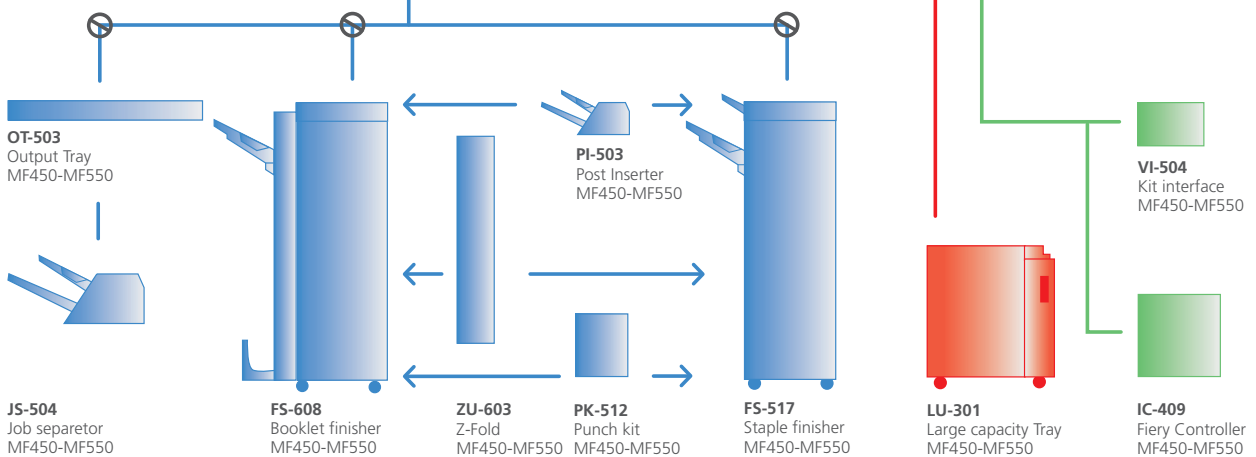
OT-503
Output Tray
MF450-MF550

PI-503
Post Inserter
MF450-MF550

VI-504
Kit interface
MF450-MF550

JS-504
Job separetor
MF450-MF550

FS-608
Booklet finisher
MF450-MF550

ZU-603
Z-Fold
MF450-MF550

PK-512
Punch kit
MF450-MF550

FS-517
Staple finisher
MF450-MF550

LU-301
Large capacity Tray
MF450-MF550

IC-409
Fiery Controller
MF450-MF550